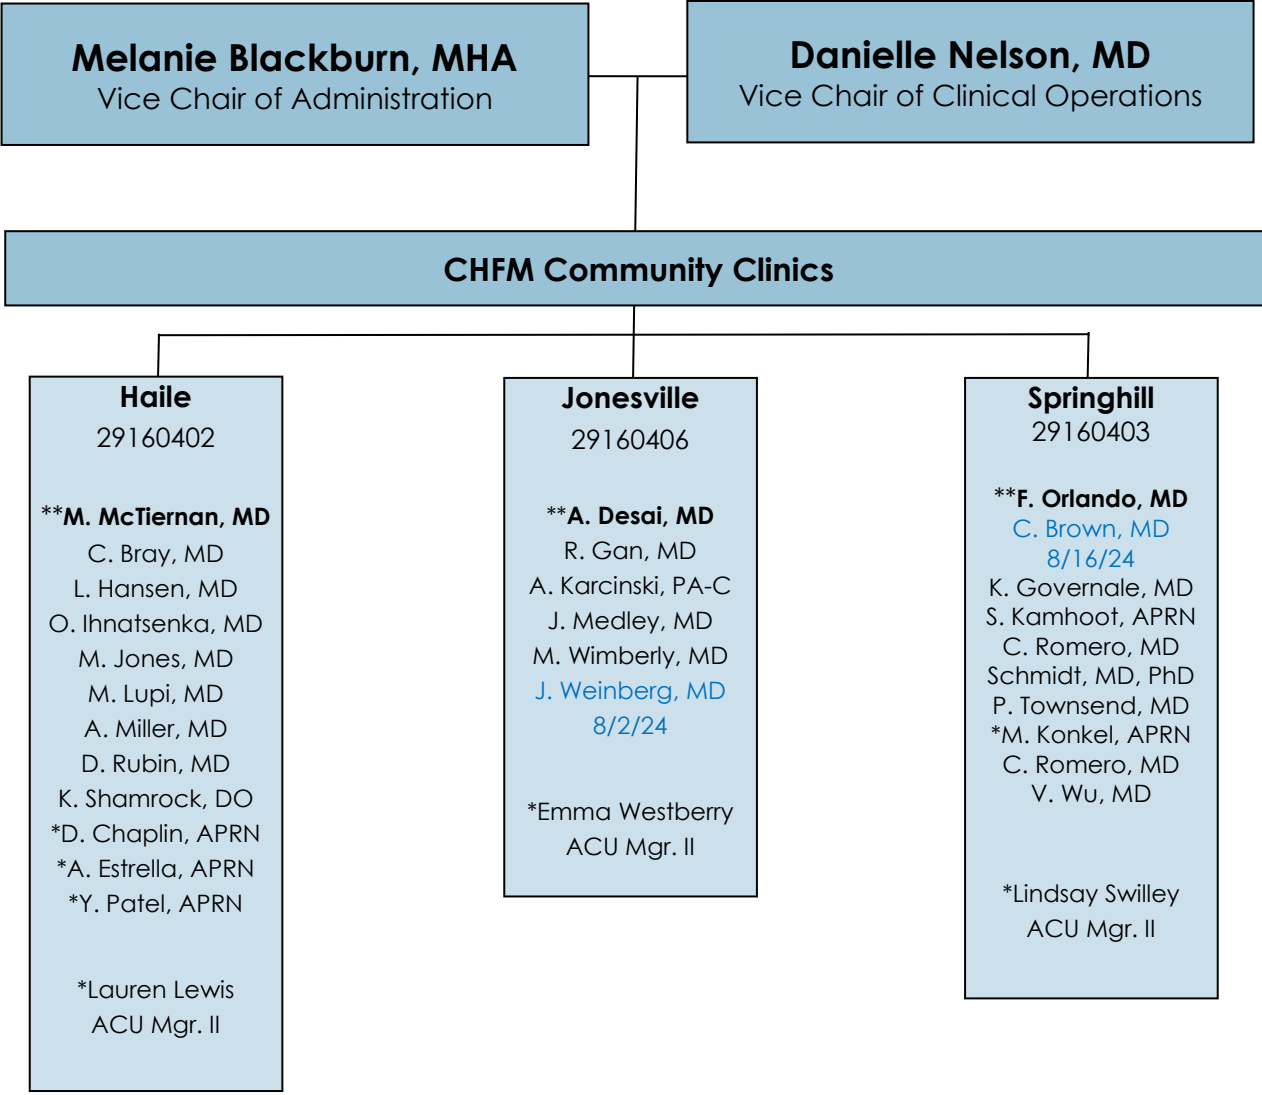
Melanie Blackburn, MHA
Vice Chair of Administration

Danielle Nelson, MD
Vice Chair of Clinical Operations

CHFM Community Clinics

Haile
29160402

**M. McTiernan, MD
C. Bray, MD
L. Hansen, MD
O. Ihnatsenka, MD
M. Jones, MD
M. Lupi, MD
A. Miller, MD
D. Rubin, MD
K. Shamrock, DO
*D. Chaplin, APRN
*A. Estrella, APRN
*Y. Patel, APRN

*Lauren Lewis
ACU Mgr. II

Jonesville
29160406

**A. Desai, MD
R. Gan, MD
A. Karcinski, PA-C
J. Medley, MD
M. Wimberly, MD
J. Weinberg, MD
8/2/24

*Emma Westberry
ACU Mgr. II

Springhill
29160403

**F. Orlando, MD
C. Brown, MD
8/16/24
K. Governale, MD
S. Kamhoot, APRN
C. Romero, MD
Schmidt, MD, PhD
P. Townsend, MD
*M. Konkel, APRN
C. Romero, MD
V. Wu, MD

*Lindsay Swilley
ACU Mgr. II